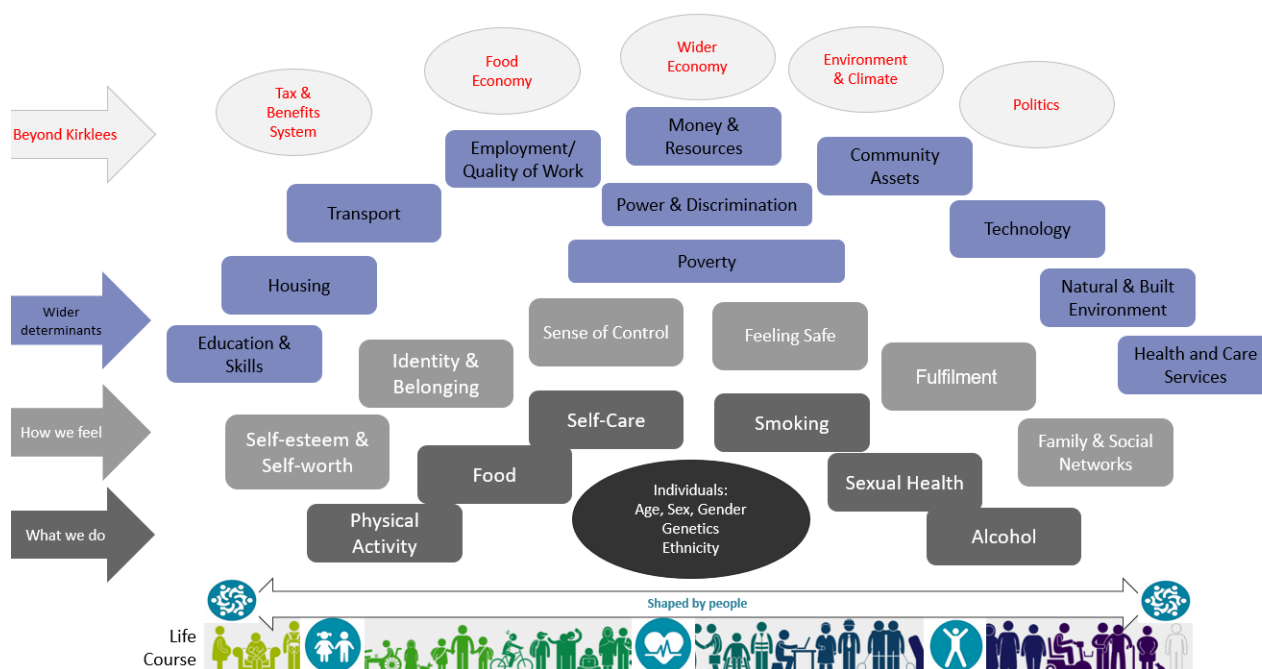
Beyond Kirklees

Tax & Benefits System

Food Economy

Wider Economy

Environment & Climate

Politics

Employment/ Quality of Work

Money & Resources

Community Assets

Transport

Power & Discrimination

Technology

Poverty

Housing

Natural & Built Environment

Wider determinants

Education & Skills

Sense of Control

Feeling Safe

Health and Care Services

Identity & Belonging

Fulfilment

How we feel

Self-Care

Smoking

Self-esteem & Self-worth

Family & Social Networks

Food

Sexual Health

Individuals: Age, Sex, Gender Genetics Ethnicity

What we do

Physical Activity

Alcohol

Shaped by people

Life Course